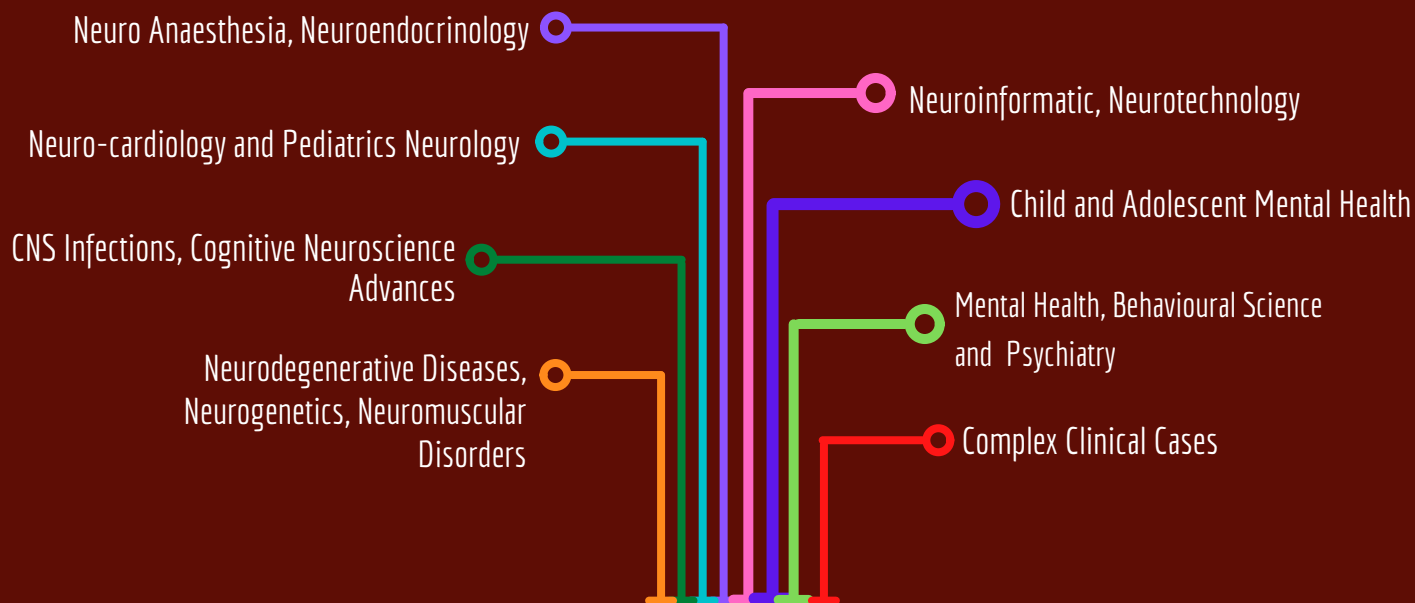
Neuro Anaesthesia, Neuroendocrinology

Neuroinformatic, Neurotechnology

Neuro-cardiology and Pediatrics Neurology

Child and Adolescent Mental Health

CNS Infections, Cognitive Neuroscience Advances

Mental Health, Behavioural Science and Psychiatry

Neurodegenerative Diseases, Neurogenetics, Neuromuscular Disorders

Complex Clinical Cases